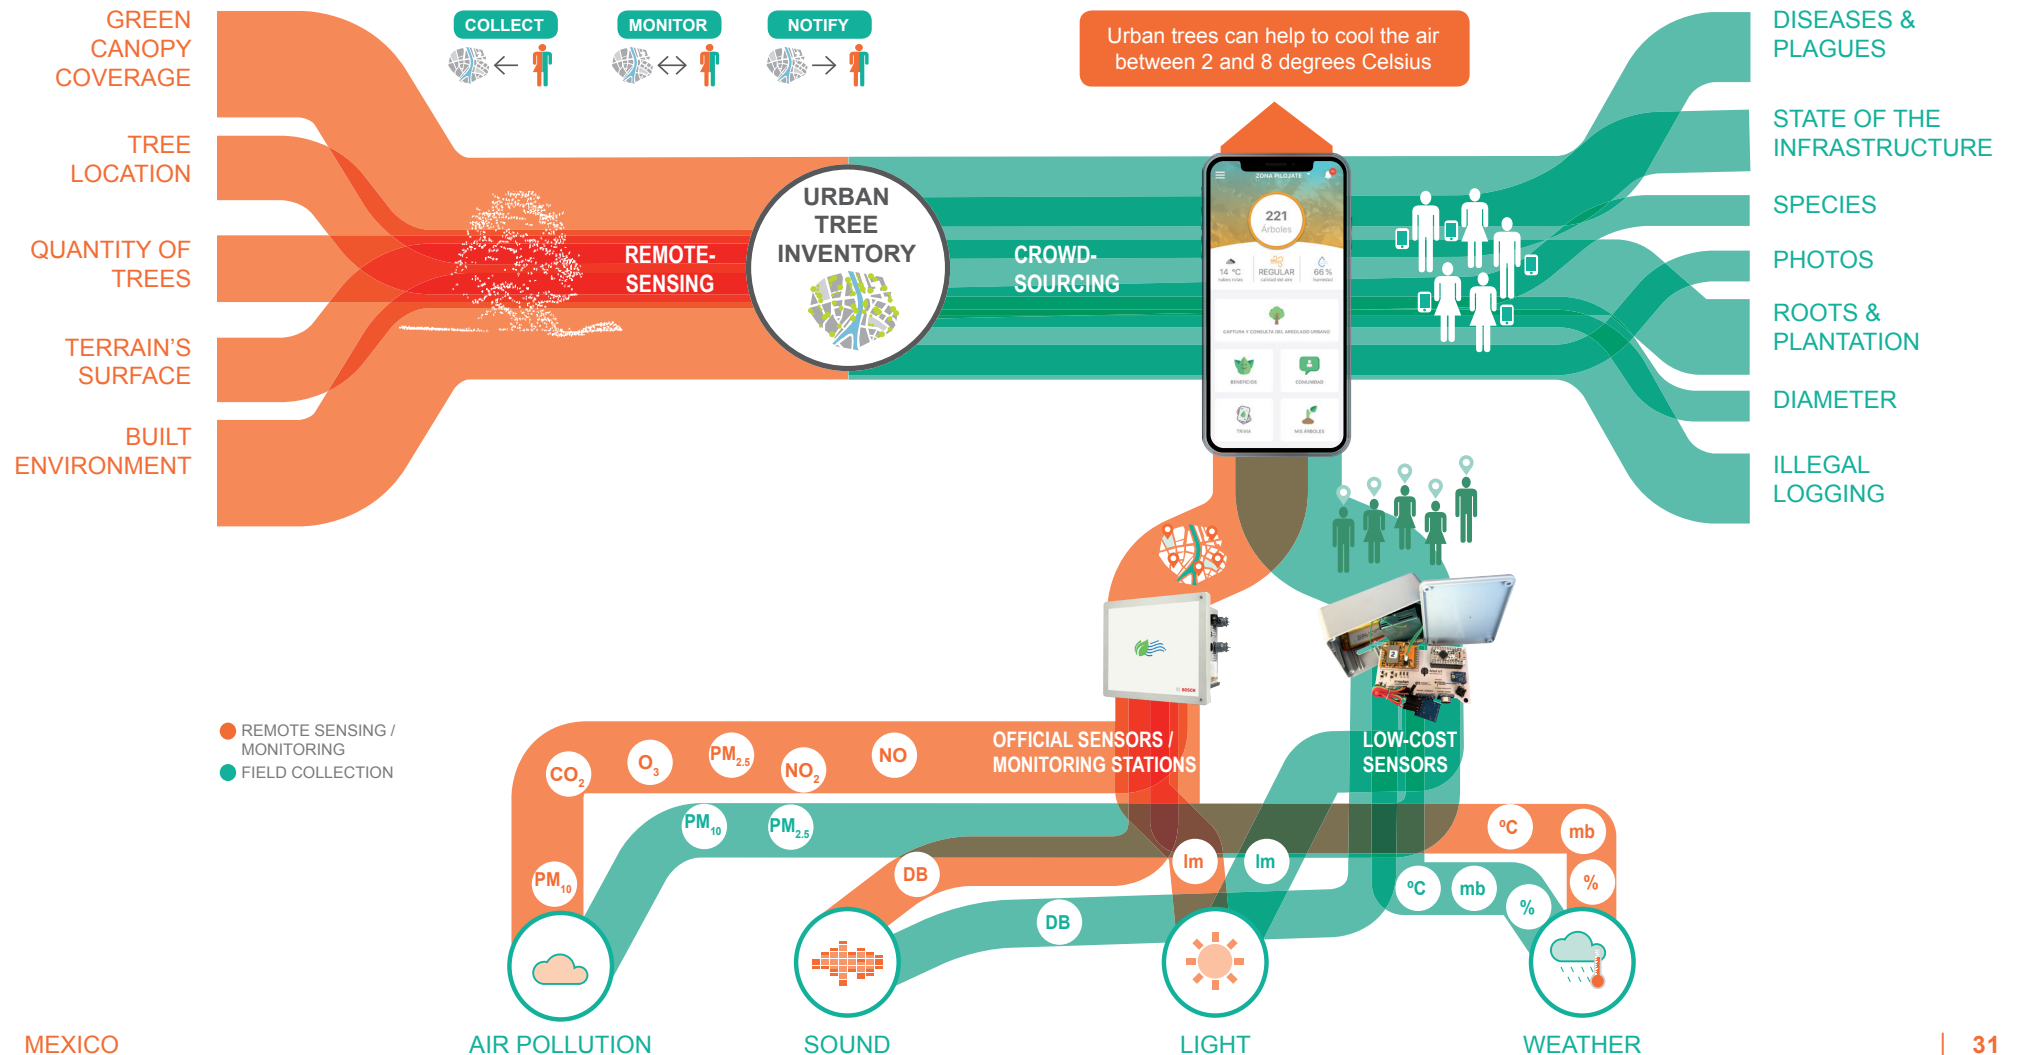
GREEN CANOPY COVERAGE

TREE LOCATION

QUANTITY OF TREES

TERRAIN'S SURFACE

BUILT ENVIRONMENT

COLLECT

MONITOR

NOTIFY

Urban trees can help to cool the air between 2 and 8 degrees Celsius

DISEASES & PLAGUES

STATE OF THE INFRASTRUCTURE

SPECIES

PHOTOS

ROOTS & PLANTATION

DIAMETER

ILLEGAL LOGGING

REMOTE-SENSING

URBAN TREE INVENTORY

CROWD-SOURCING

221 Árboles

14 °C

REGULAR

66 %

REMOTE SENSING / MONITORING

FIELD COLLECTION

$CO_2$ $O_3$ $PM_{2.5}$ $NO_2$ NO

OFFICIAL SENSORS / MONITORING STATIONS

LOW-COST SENSORS

$PM_{10}$ $PM_{10}$ $PM_{2.5}$

DB DB

Im Im

ºC mb % ºC mb %

AIR POLLUTION

SOUND

LIGHT

WEATHER

MEXICO

31